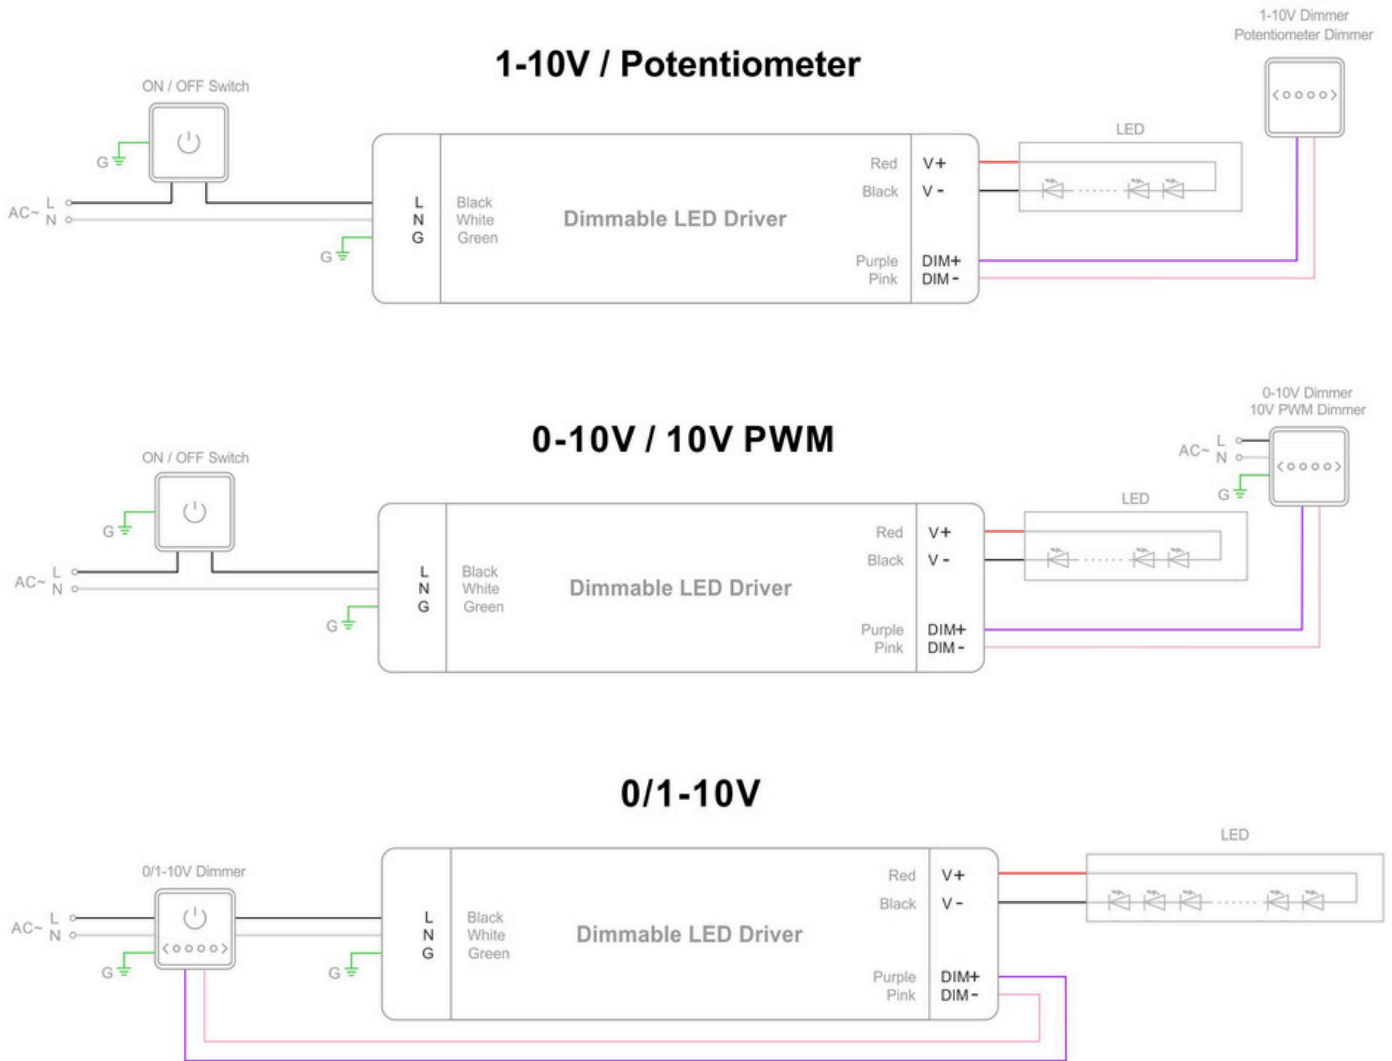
1-10V / Potentiometer

1-10V Dimmer
Potentiometer Dimmer

ON / OFF Switch

G

AC~ L
N

G

L
N
G

Black
White
Green

Dimmable LED Driver

Red
Black

V+
V -

Purple
Pink

DIM+
DIM -

LED

0-10V / 10V PWM

0-10V Dimmer
10V PWM Dimmer

AC~ L
N

G

ON / OFF Switch

G

AC~ L
N

G

L
N
G

Black
White
Green

Dimmable LED Driver

Red
Black

V+
V -

Purple
Pink

DIM+
DIM -

LED

0/1-10V

0/1-10V Dimmer

AC~ L
N

G

G

L
N
G

Black
White
Green

Dimmable LED Driver

Red
Black

V+
V -

Purple
Pink

DIM+
DIM -

LED